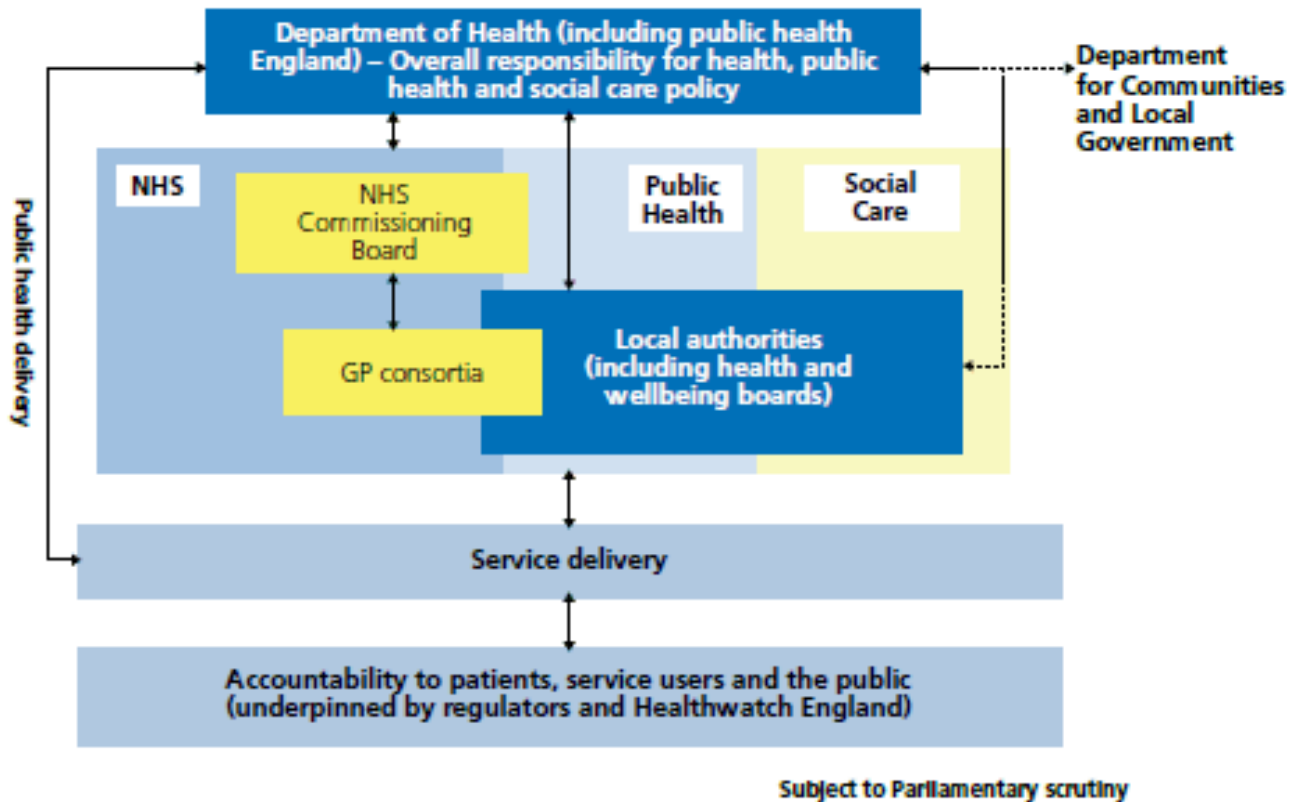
Department of Health (including public health England) – Overall responsibility for health, public health and social care policy

Department for Communities and Local Government

Public health delivery

NHS

NHS Commissioning Board

Public Health

Social Care

GP consortia

Local authorities (including health and wellbeing boards)

Service delivery

Accountability to patients, service users and the public (underpinned by regulators and Healthwatch England)

Subject to Parliamentary scrutiny